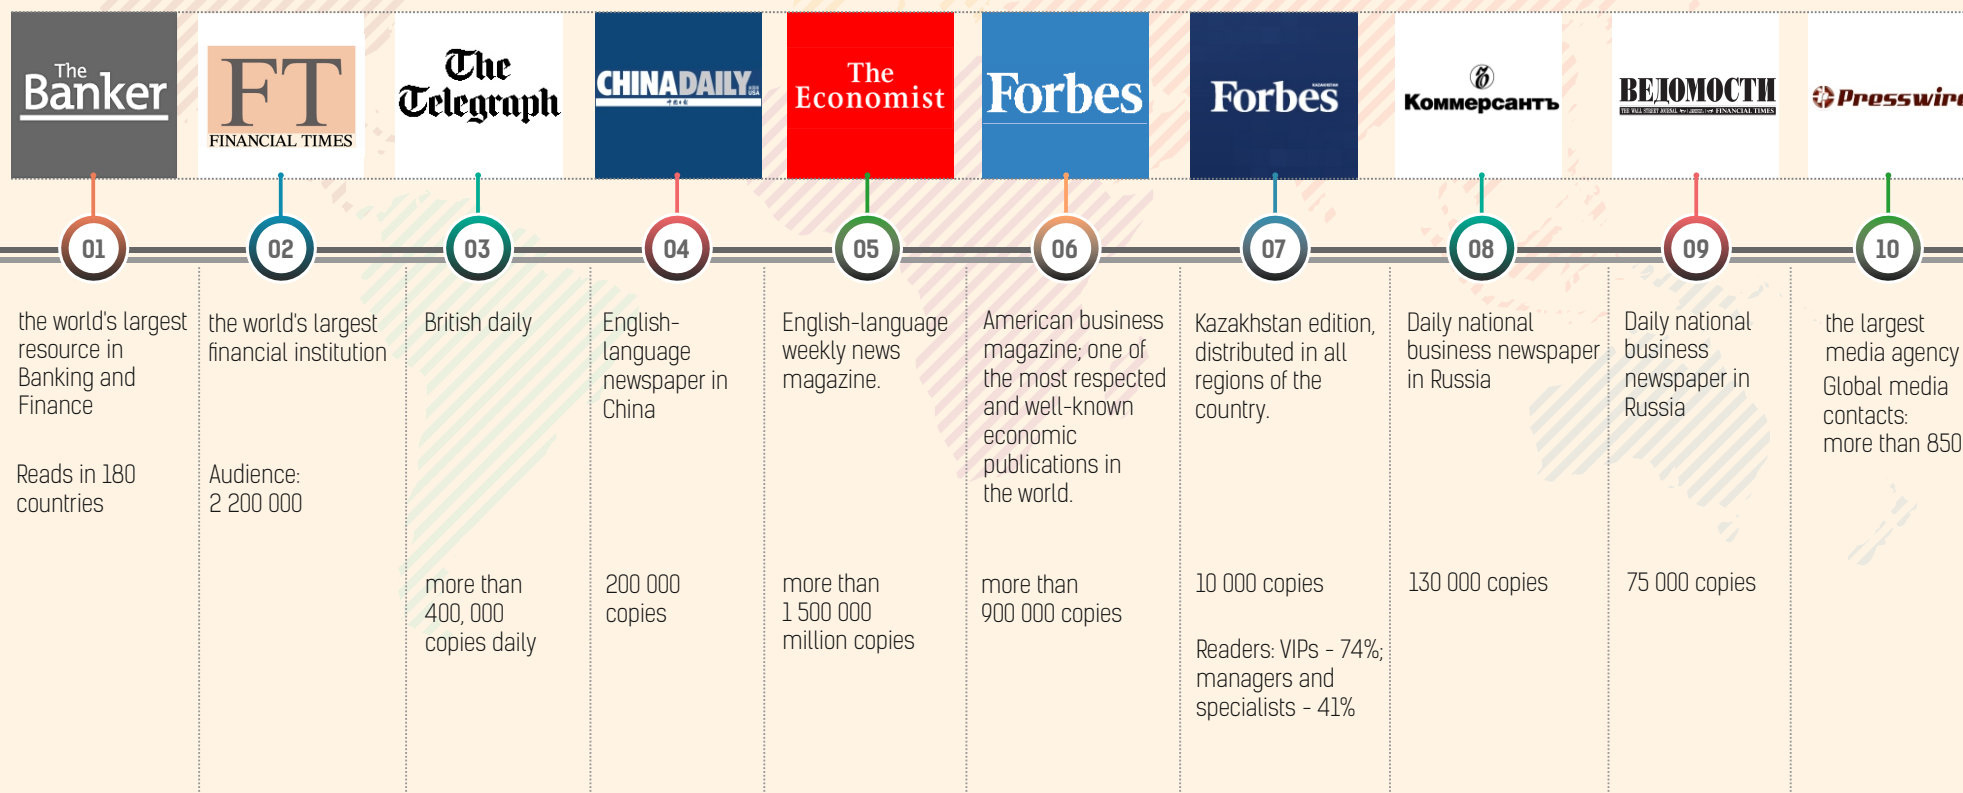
The Banker

FT FINANCIAL TIMES

The Telegraph

CHINADAILY

The Economist

Forbes

Forbes

Коммерсантъ

ВЕДОМОСТИ

Presswire

01

02

03

04

05

06

07

08

09

10

the world's largest resource in Banking and Finance

Reads in 180 countries

the world's largest financial institution

Audience: 2 200 000

British daily

more than 400, 000 copies daily

English-language newspaper in China

200 000 copies

English-language weekly news magazine.

more than 1 500 000 million copies

American business magazine; one of the most respected and well-known economic publications in the world.

more than 900 000 copies

Kazakhstan edition, distributed in all regions of the country.

10 000 copies

Readers: VIPs - 74%; managers and specialists - 41%

Daily national business newspaper in Russia

130 000 copies

Daily national business newspaper in Russia

75 000 copies

the largest media agency

Global media contacts: more than 850